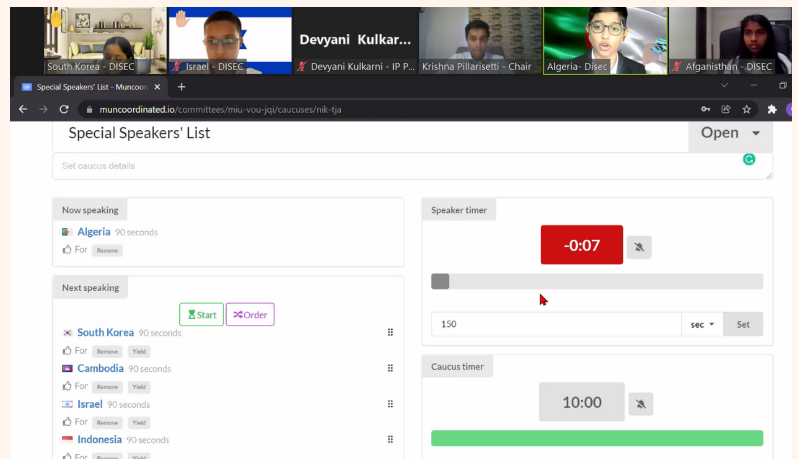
South Korea - DISEC
Israel - DISEC
Devyani Kulkar...
Devyani Kulkarni - IP P...
Krishna Pillarisetti - Chair
Algeria- Disec
Afganisthan - DISEC

Special Speakers' List - Muncoor...
+

muncoordinated.io/committees/miu-vou-jqj/caucuses/nik-tja

Special Speakers' List
Open

Set caucus details

Now speaking
Algeria 90 seconds
For Remove

Next speaking
Start
Order
South Korea 90 seconds
For Remove Yield
Cambodia 90 seconds
For Remove Yield
Israel 90 seconds
For Remove Yield
Indonesia 90 seconds
For

Speaker timer
-0:07
150
sec
Set

Caucus timer
10:00